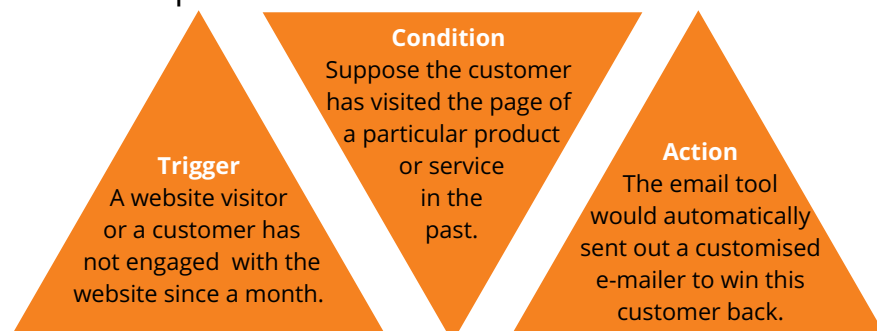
Trigger
A website visitor or a customer has not engaged with the website since a month.

Condition
Suppose the customer has visited the page of a particular product or service in the past.

Action
The email tool would automatically sent out a customised e-mailer to win this customer back.